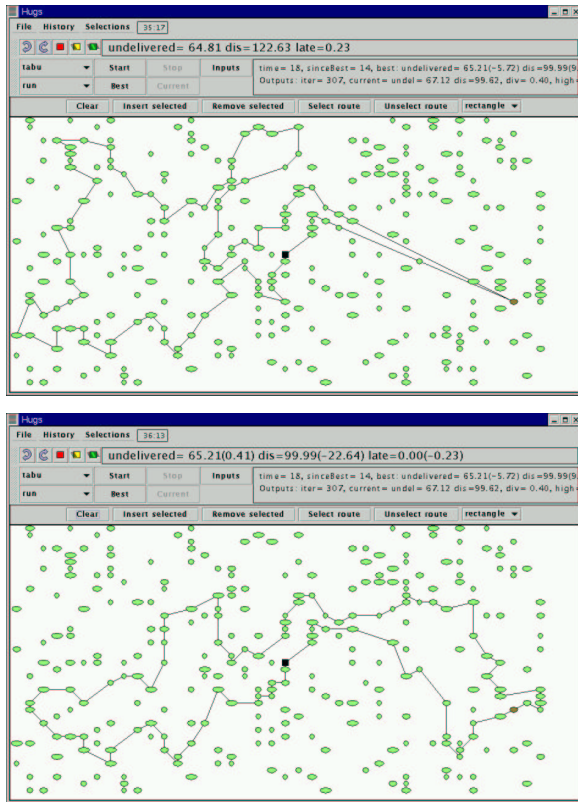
Hugs

File History Selections 35:17

undelivered= 64.81 dis=122.63 late=0.23

tabu Start Stop Inputs

run Best Current

time= 18, sinceBest= 14, best: undelivered= 65.21(-5.72) dis=99.99(9

Outputs: iter= 307, current= undel= 67.12 dis=99.62, div= 0.40, high

Clear Insert selected Remove selected Select route Unselect route rectangle

Hugs

File History Selections 36:13

undelivered= 65.21(0.41) dis=99.99(-22.64) late=0.00(-0.23)

tabu Start Stop Inputs

run Best Current

time= 18, sinceBest= 14, best: undelivered= 65.21(-5.72) dis=99.99(9

Outputs: iter= 307, current= undel= 67.12 dis=99.62, div= 0.40, high

Clear Insert selected Remove selected Select route Unselect route rectangle